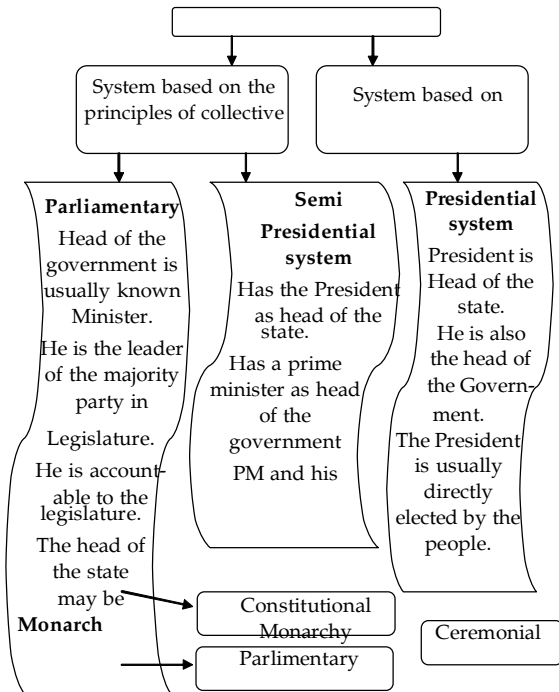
System based on the principles of collective

System based on

Parliamentary

Head of the government is usually known Minister.

He is the leader of the majority party in Legislature.

He is accountable to the legislature.

The head of the state may be

Monarch

Semi Presidential system

Has the President as head of the state.

Has a prime minister as head of the government

PM and his

Presidential system

President is Head of the state.

He is also the head of the Government.

The President is usually directly elected by the people.

Constitutional Monarchy

Ceremonial

Parlimentary